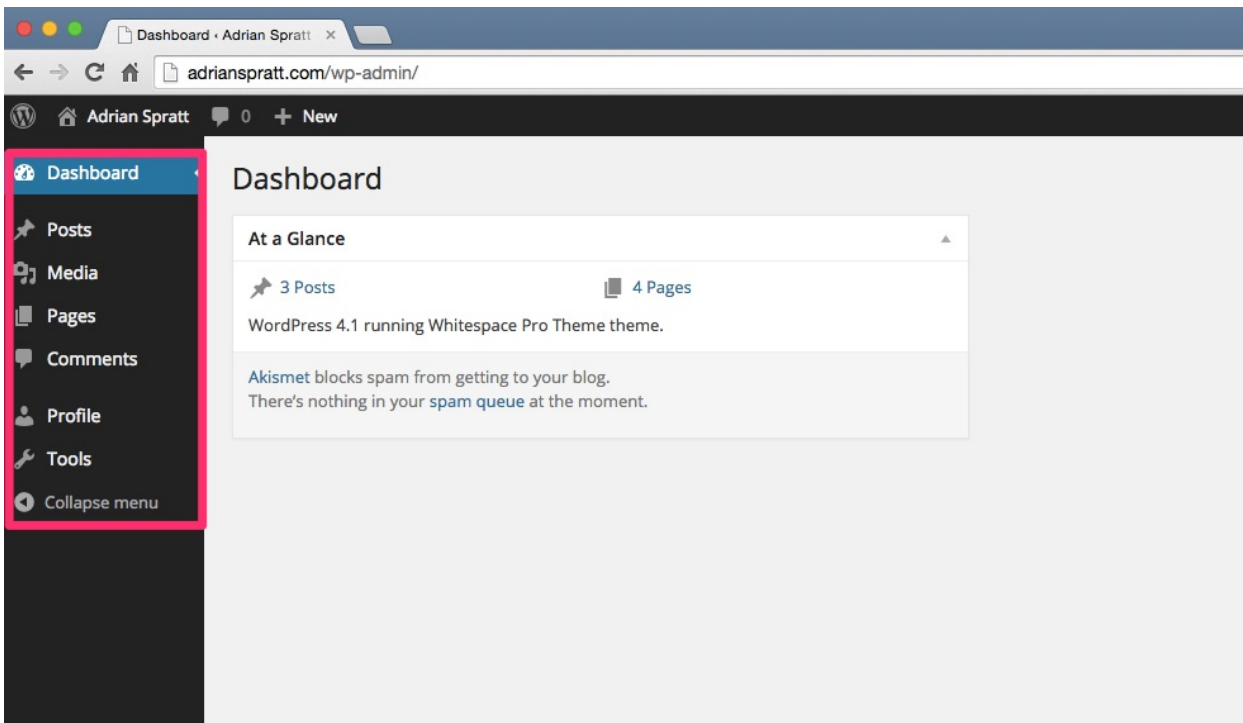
Dashboard ‹ Adrian Spratt ×

adrianspratt.com/wp-admin/

Adrian Spratt 0 + New

Dashboard

Posts

Media

Pages

Comments

Profile

Tools

Collapse menu

Dashboard

At a Glance

3 Posts

4 Pages

WordPress 4.1 running Whitespace Pro Theme theme.

Akismet blocks spam from getting to your blog.
There's nothing in your spam queue at the moment.